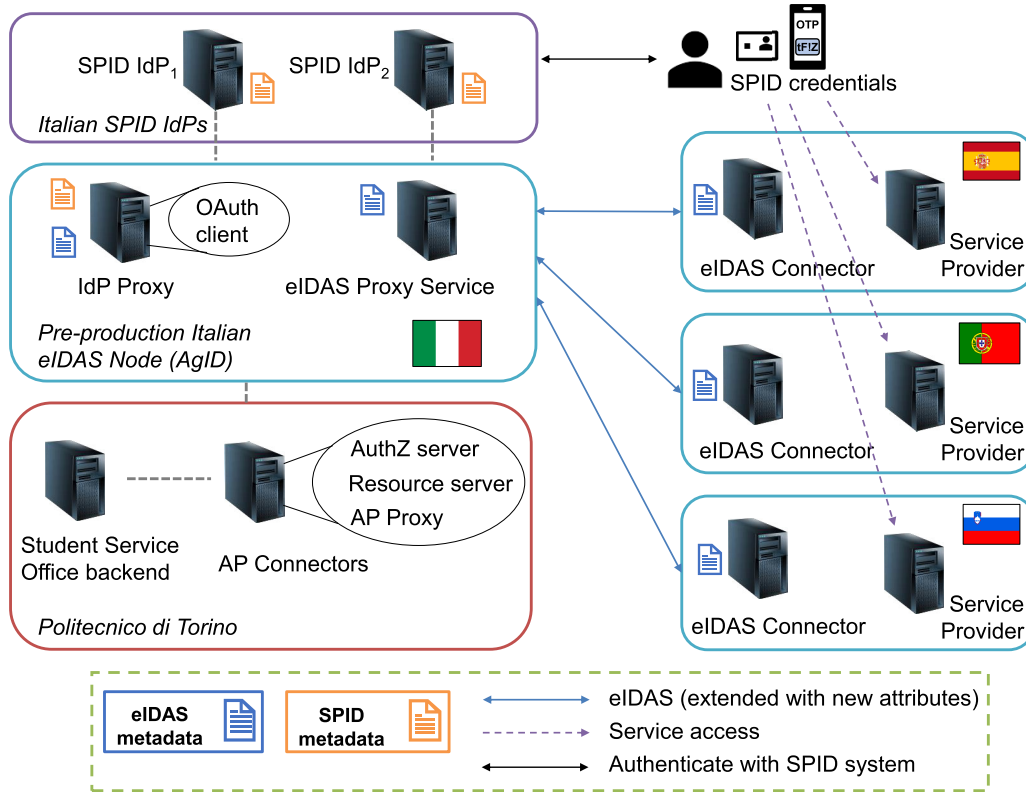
SPID IdP$_1$

SPID IdP$_2$

Italian SPID IdPs

OTP

tFIZ

SPID credentials

OAuth client

IdP Proxy

eIDAS Proxy Service

Pre-production Italian eIDAS Node (AgID)

eIDAS Connector

Service Provider

eIDAS Connector

Service Provider

eIDAS Connector

Service Provider

Student Service Office backend

AuthZ server

Resource server

AP Proxy

AP Connectors

Politecnico di Torino

eIDAS metadata

SPID metadata

eIDAS (extended with new attributes)

Service access

Authenticate with SPID system